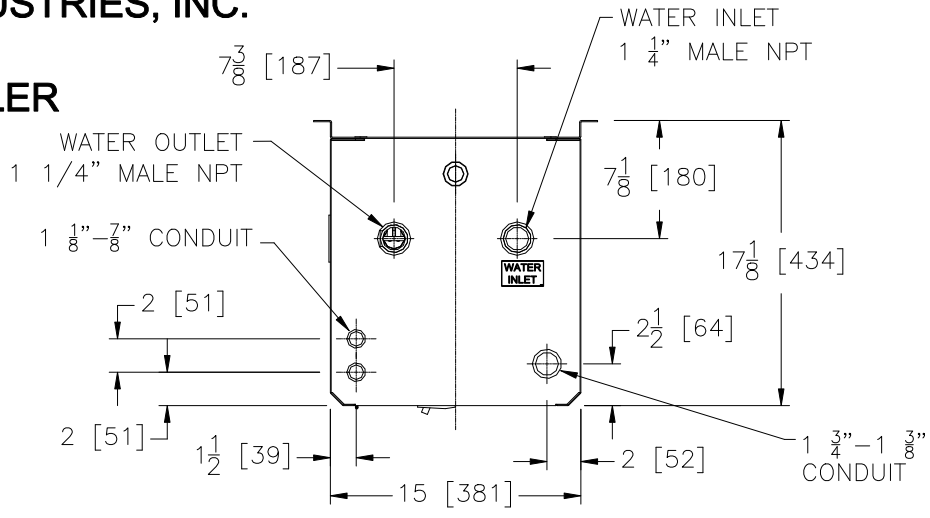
USTRIES, INC.

LER

WATER INLET
1 $\frac{1}{4}$" MALE NPT

$7\frac{3}{8}$ [187]

WATER OUTLET
1 1/4" MALE NPT

$7\frac{1}{8}$ [180]

1 $\frac{1}{8}$"–$\frac{7}{8}$" CONDUIT

WATER INLET

$17\frac{1}{8}$ [434]

2 [51]

$2\frac{1}{2}$ [64]

2 [51]

$1\frac{1}{2}$ [39]

2 [52]

1 $\frac{3}{4}$"–1 $\frac{3}{8}$"
CONDUIT

15 [381]